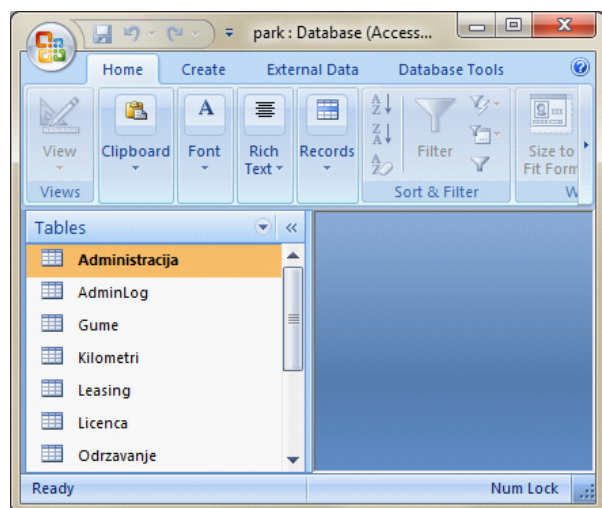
park : Database (Access...

Home Create External Data Database Tools

View
Views
Clipboard
Font
Rich Text
Records
Filter
Sort & Filter
Size to Fit Form
W

Tables

Administracija
AdminLog
Gume
Kilometri
Leasing
Licenca
Odrzavanje

Ready
Num Lock